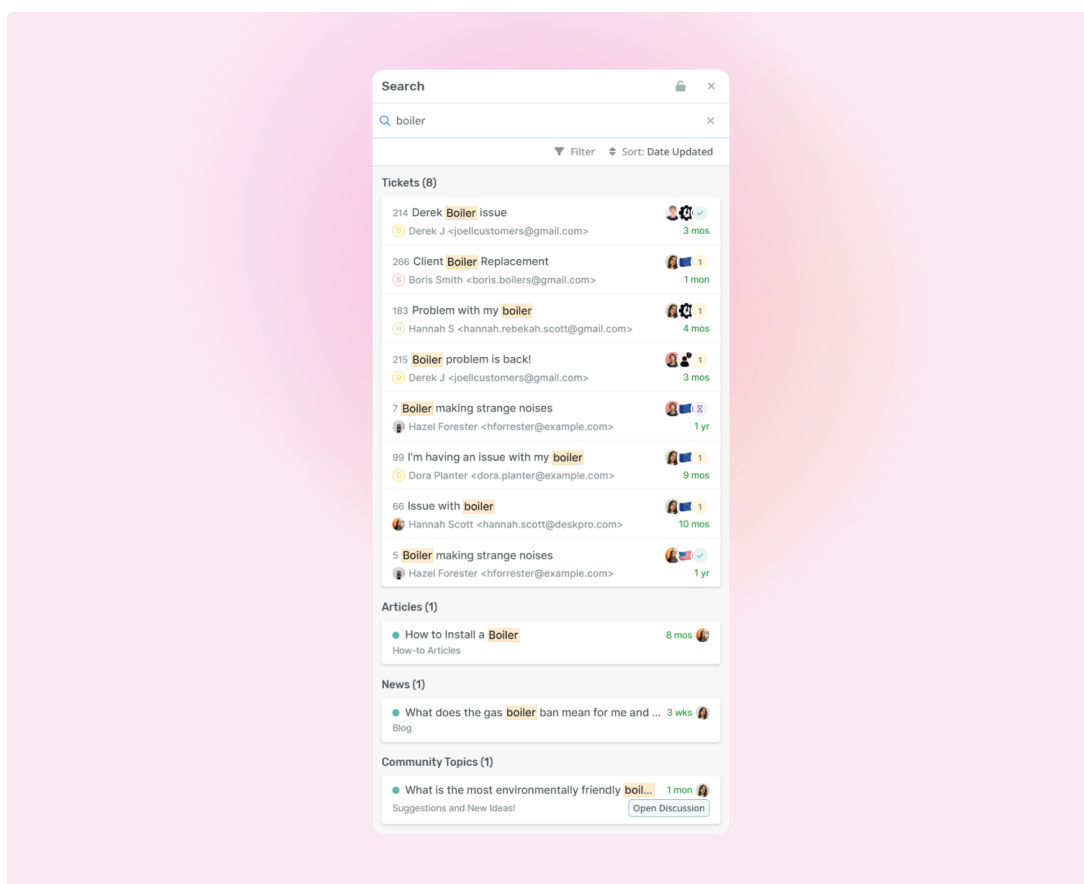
Search

boiler

Filter Sort: Date Updated

Tickets (8)

214 Derek Boiler issue
D Derek J <joellcustomers@gmail.com>
3 mos

266 Client Boiler Replacement
B Boris Smith <boris.boilers@gmail.com>
1 1 mon

183 Problem with my boiler
H Hannah S <hannah.rebekah.scott@gmail.com>
1 4 mos

215 Boiler problem is back!
D Derek J <joellcustomers@gmail.com>
1 3 mos

7 Boiler making strange noises
Hazel Forester <hforrester@example.com>
1 yr

99 I'm having an issue with my boiler
D Dora Planter <dora.planter@example.com>
1 9 mos

66 Issue with boiler
Hannah Scott <hannah.scott@deskpro.com>
1 10 mos

5 Boiler making strange noises
Hazel Forester <hforrester@example.com>
1 yr

Articles (1)

How to Install a Boiler
How-to Articles
8 mos

News (1)

What does the gas boiler ban mean for me and ...
Blog
3 wks

Community Topics (1)

What is the most environmentally friendly boil...
Suggestions and New Ideas!
1 mon
Open Discussion